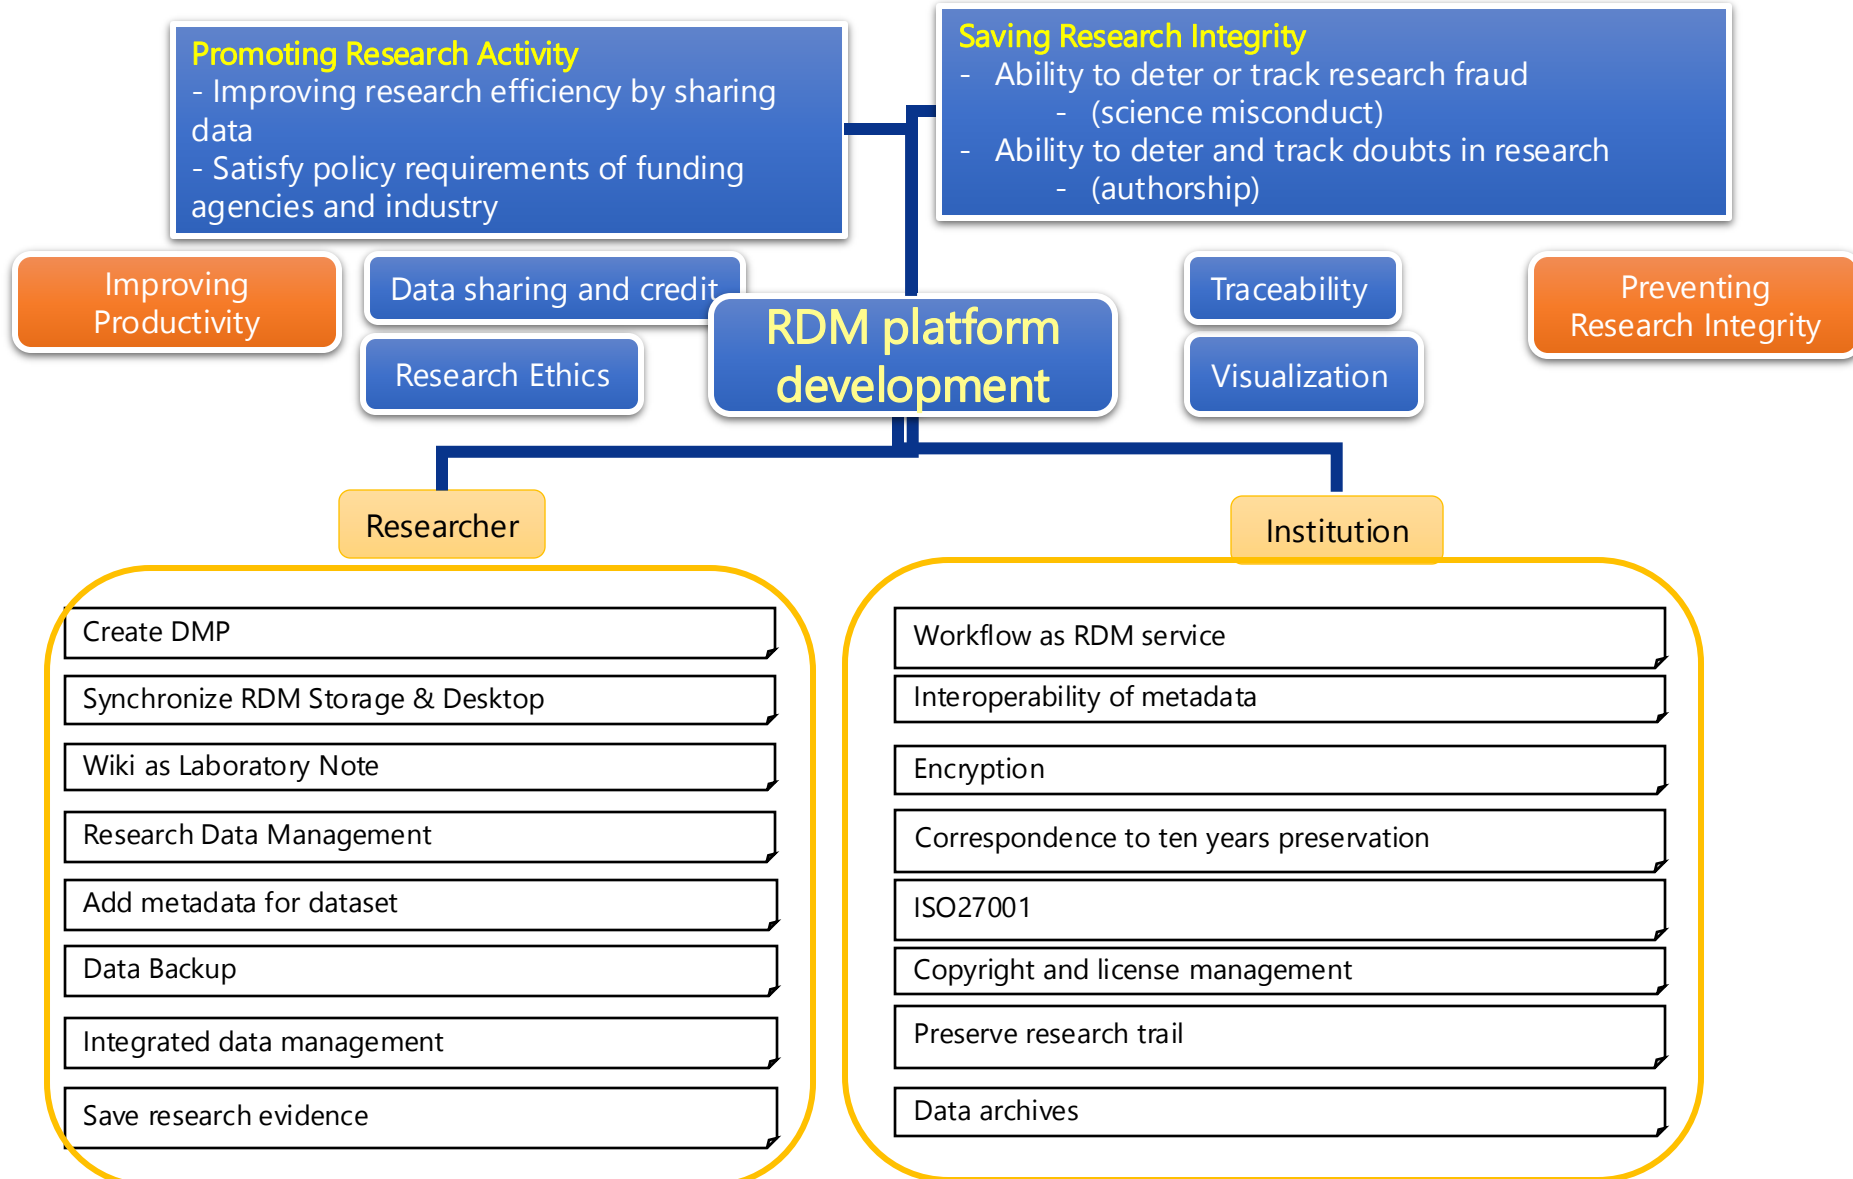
Promoting Research Activity
- Improving research efficiency by sharing data
- Satisfy policy requirements of funding agencies and industry

Saving Research Integrity
- Ability to deter or track research fraud
- (science misconduct)
- Ability to deter and track doubts in research
- (authorship)

Improving Productivity

Data sharing and credit

Research Ethics

RDM platform development

Traceability

Visualization

Preventing Research Integrity

Researcher

Create DMP

Synchronize RDM Storage & Desktop

Wiki as Laboratory Note

Research Data Management

Add metadata for dataset

Data Backup

Integrated data management

Save research evidence

Institution

Workflow as RDM service

Interoperability of metadata

Encryption

Correspondence to ten years preservation

ISO27001

Copyright and license management

Preserve research trail

Data archives